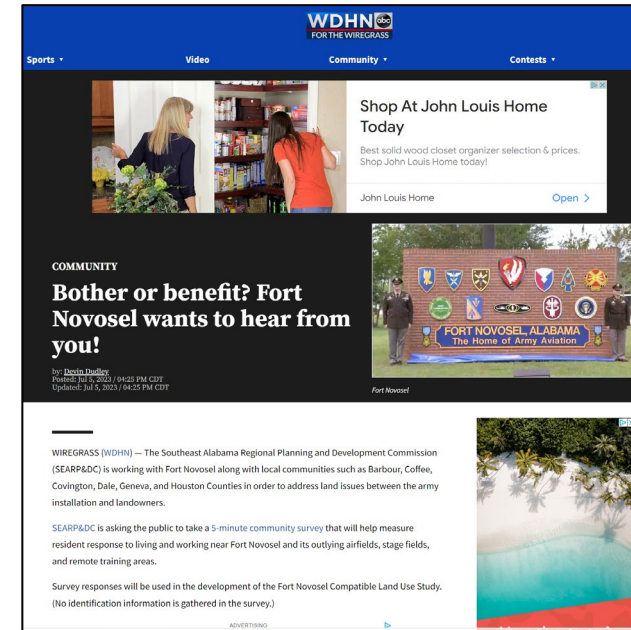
WDHN abc
FOR THE WIREGRASS

Sports ▾ Video Community ▾ Contests ▾

Shop At John Louis Home Today
Best solid wood closet organizer selection & prices. Shop John Louis Home today!
John Louis Home
Open >

COMMUNITY

Bother or benefit? Fort Novosel wants to hear from you!

by: Devin Dudley
Posted: Jul 5, 2023 / 04:25 PM CDT
Updated: Jul 5, 2023 / 04:25 PM CDT

FORT NOVOSEL, ALABAMA
The Home of Army Aviation

Fort Novosel

WIREGRASS (WDHN) — The Southeast Alabama Regional Planning and Development Commission (SEARP&DC) is working with Fort Novosel along with local communities such as Barbour, Coffee, Covington, Dale, Geneva, and Houston Counties in order to address land issues between the army installation and landowners.

SEARP&DC is asking the public to take a 5-minute community survey that will help measure resident response to living and working near Fort Novosel and its outlying airfields, stage fields, and remote training areas.

Survey responses will be used in the development of the Fort Novosel Compatible Land Use Study. (No identification information is gathered in the survey.)

ADVERTISING